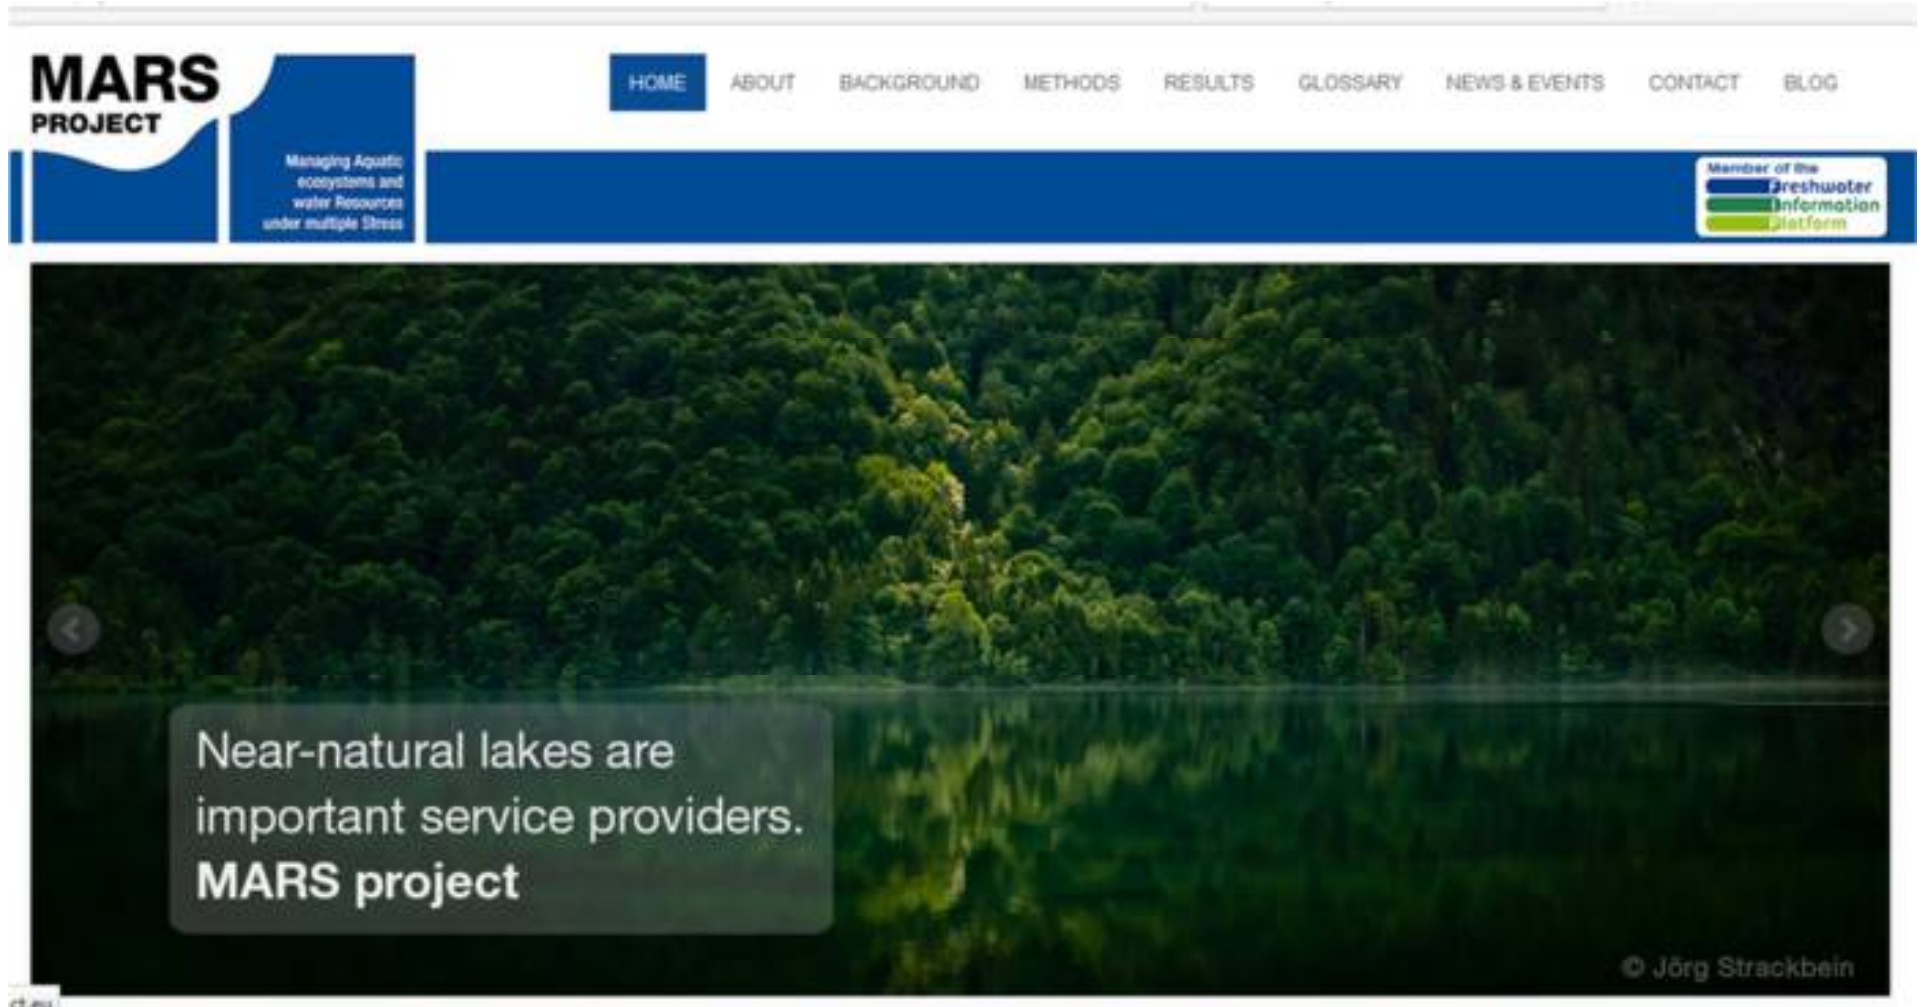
MARS PROJECT

Managing Aquatic ecosystems and water Resources under multiple Stress

HOME ABOUT BACKGROUND METHODS RESULTS GLOSSARY NEWS & EVENTS CONTACT BLOG

Member of the Freshwater Information Platform

Near-natural lakes are important service providers. **MARS project**

© Jörg Strackbein

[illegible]